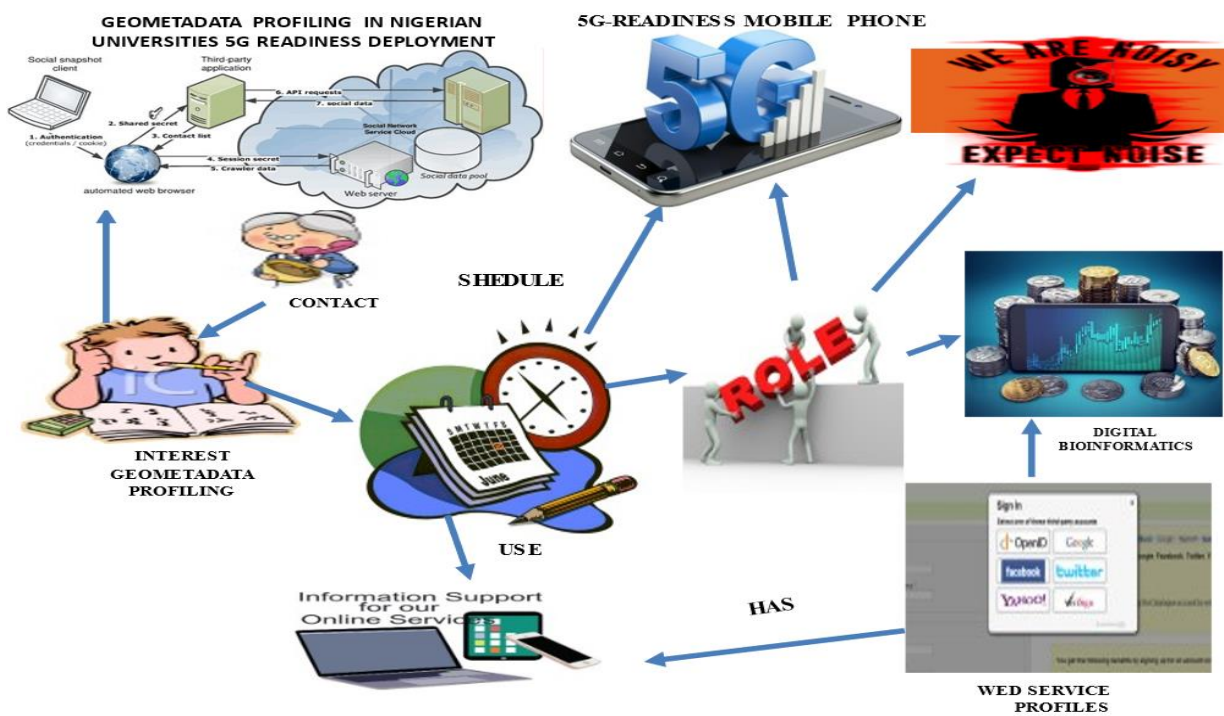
GEOMETADATA PROFILING IN NIGERIAN UNIVERSITIES 5G READINESS DEPLOYMENT

Social snapshot client

Third-party application

6. API requests

7. social data

2. Shared secret

3. Contact list

Social Network Service Cloud

1. Authentication (credentials / cookie)

4. Session secret

5. Crawler data

automated web browser

Web server

Social data pool

5G-READINESS MOBILE PHONE

5G

WE ARE NOISY

EXPECT NOISE

SHEDULE

CONTACT

ROLE

INTEREST GEOMETADATA PROFILING

June

USE

DIGITAL BIOINFORMATICS

Sign In

OpenID

Google

facebook

twitter

YAHOO!

Information Support for our Online Services

HAS

WED SERVICE PROFILES